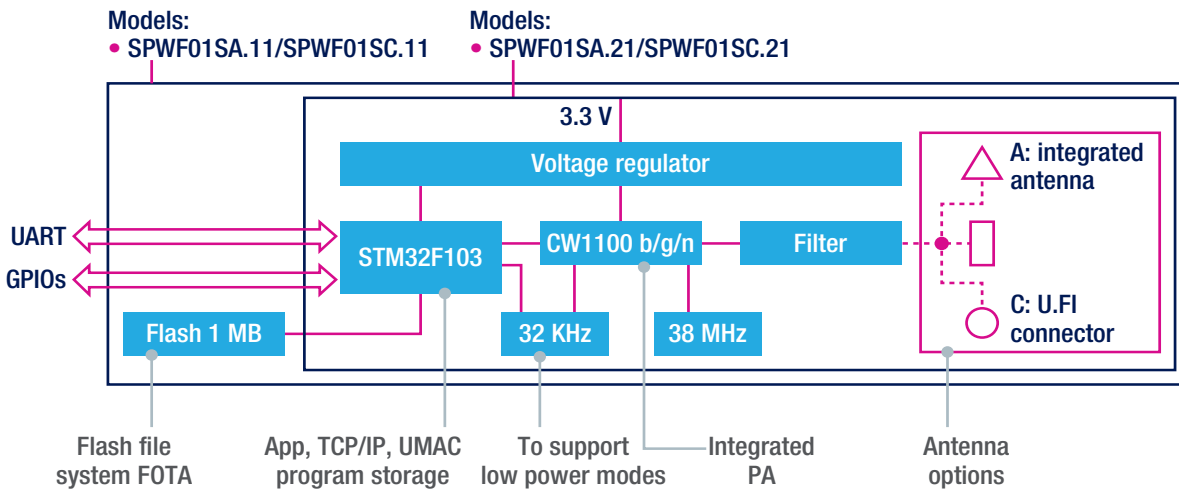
Models:
• SPWF01SA.11/SPWF01SC.11

Models:
• SPWF01SA.21/SPWF01SC.21

3.3 V

Voltage regulator

UART

GPIOs

STM32F103

CW1100 b/g/n

Filter

A: integrated antenna

C: U.FI connector

Flash 1 MB

32 KHz

38 MHz

Flash file system FOTA

App, TCP/IP, UMAC program storage

To support low power modes

Integrated PA

Antenna options